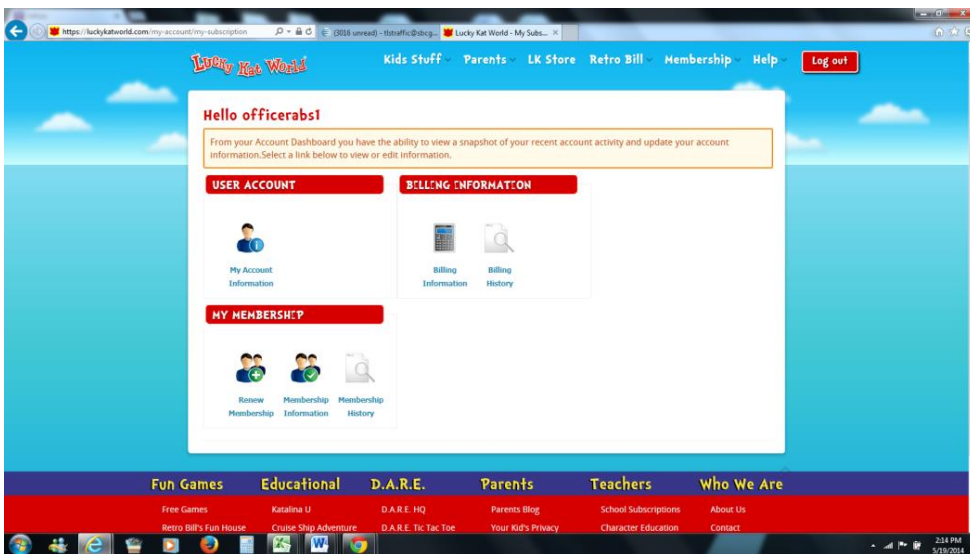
https://luckykatworld.com/my-account/my-subscription

(3016 unread) - tlstraffic@sbcg...

Lucky Kat World - My Subs... ×

Lucky Kat World

Kids Stuff Parents LK Store Retro Bill Membership Help Log out

Hello officerabs1

From your Account Dashboard you have the ability to view a snapshot of your recent account activity and update your account information.Select a link below to view or edit information.

USER ACCOUNT

My Account Information

BILLING INFORMATION

Billing Information

Billing History

MY MEMBERSHIP

Renew Membership

Membership Information

Membership History

Fun Games

Free Games

Retro Bill's Fun House

Educational

Katalina U

Cruise Ship Adventure

D.A.R.E.

D.A.R.E. HQ

D.A.R.E. Tic Tac Toe

Parents

Parents Blog

Your Kid's Privacy

Teachers

School Subscriptions

Character Education

Who We Are

About Us

Contact

2:14 PM
5/19/2014